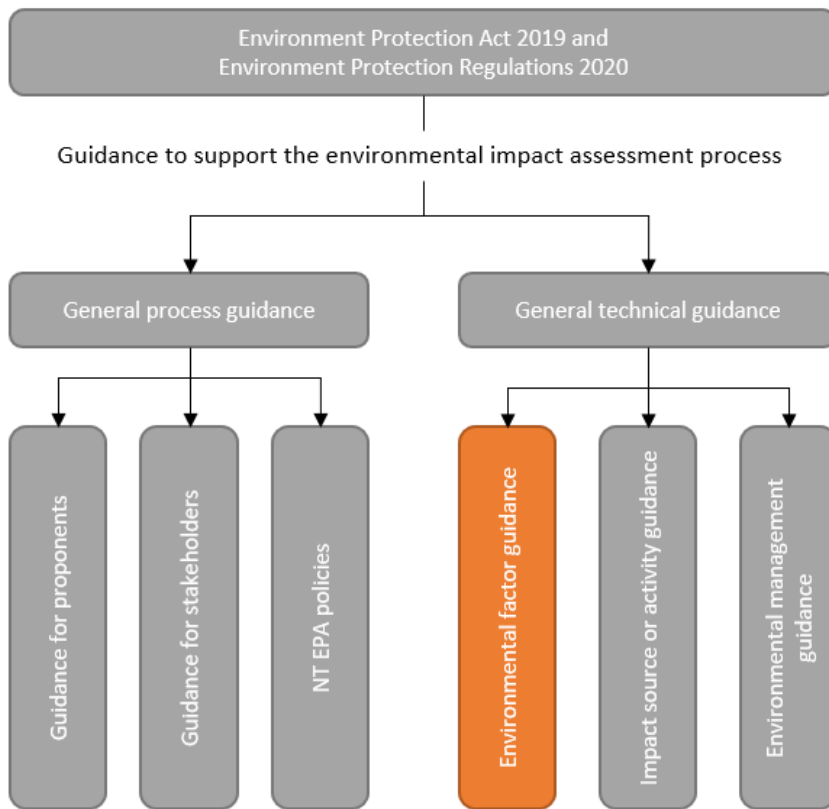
Environment Protection Act 2019 and Environment Protection Regulations 2020

Guidance to support the environmental impact assessment process

General process guidance

General technical guidance

Guidance for proponents

Guidance for stakeholders

NT EPA policies

Environmental factor guidance

Impact source or activity guidance

Environmental management guidance